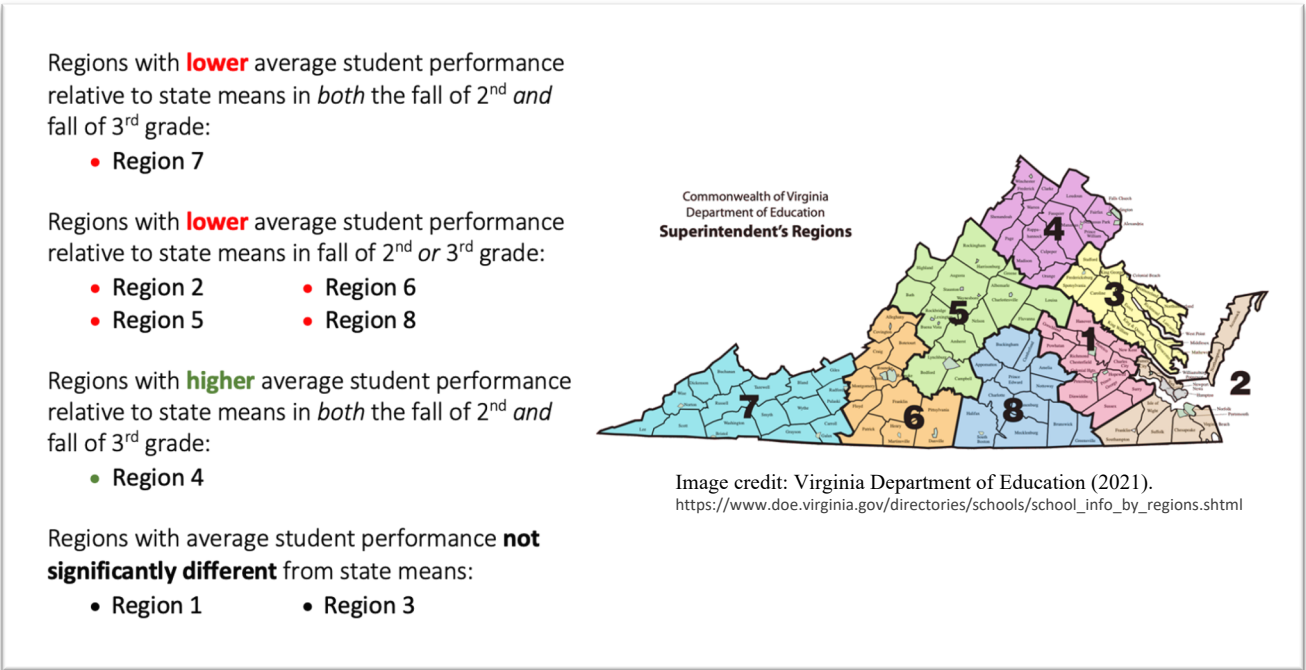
Regions with **lower** average student performance relative to state means in *both* the fall of 2$^{nd}$ *and* fall of 3$^{rd}$ grade:

• Region 7

Regions with **lower** average student performance relative to state means in fall of 2$^{nd}$ *or* 3$^{rd}$ grade:

• Region 2
• Region 5
• Region 6
• Region 8

Regions with **higher** average student performance relative to state means in *both* the fall of 2$^{nd}$ *and* fall of 3$^{rd}$ grade:

• Region 4

Regions with average student performance **not significantly different** from state means:

• Region 1
• Region 3

Commonwealth of Virginia
Department of Education
**Superintendent's Regions**

4
3
5
1
2
7
6
8

Image credit: Virginia Department of Education (2021).
https://www.doe.virginia.gov/directories/schools/school_info_by_regions.shtml